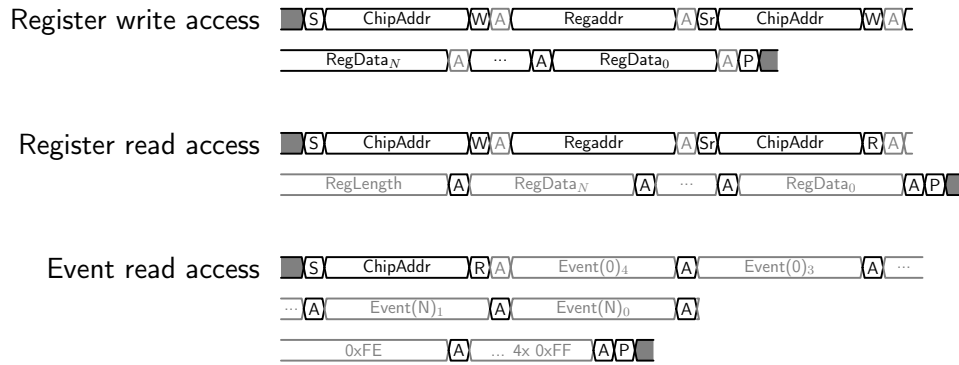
Register write access S ChipAddr W A Regaddr A Sr ChipAddr W A

RegData$_N$ A ··· A RegData$_0$ A P

Register read access S ChipAddr W A Regaddr A Sr ChipAddr R A

RegLength A RegData$_N$ A ··· A RegData$_0$ A P

Event read access S ChipAddr R A Event(0)$_4$ A Event(0)$_3$ A ···

··· A Event(N)$_1$ A Event(N)$_0$ A

0xFE A ... 4x 0xFF A P